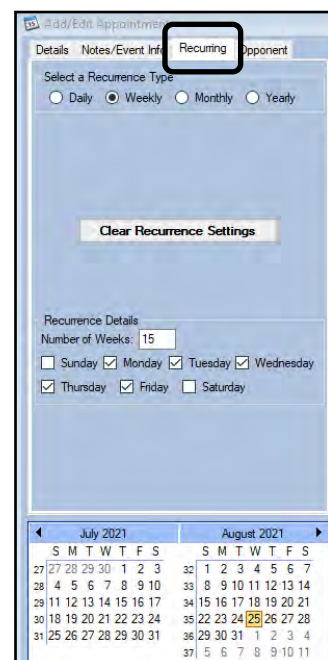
Add/Edit Appointment

Details Notes/Event Info Recurring Opponent

Select a Recurrence Type

Daily Weekly Monthly Yearly

Clear Recurrence Settings

Recurrence Details

Number of Weeks: 15

Sunday Monday Tuesday Wednesday

Thursday Friday Saturday

July 2021

| | S | M | T | W | T | F | S |
|---|---|---|---|---|---|---|---|
| 27 | 27 | 28 | 29 | 30 | 1 | 2 | 3 |
| 28 | 4 | 5 | 6 | 7 | 8 | 9 | 10 |
| 29 | 11 | 12 | 13 | 14 | 15 | 16 | 17 |
| 30 | 18 | 19 | 20 | 21 | 22 | 23 | 24 |
| 31 | 25 | 26 | 27 | 28 | 29 | 30 | 31 |

August 2021

| | S | M | T | W | T | F | S |
|---|---|---|---|---|---|---|---|
| 32 | 1 | 2 | 3 | 4 | 5 | 6 | 7 |
| 33 | 8 | 9 | 10 | 11 | 12 | 13 | 14 |
| 34 | 15 | 16 | 17 | 18 | 19 | 20 | 21 |
| 35 | 22 | 23 | 24 | 25 | 26 | 27 | 28 |
| 36 | 29 | 30 | 31 | 1 | 2 | 3 | 4 |
| 37 | 5 | 6 | 7 | 8 | 9 | 10 | 11 |